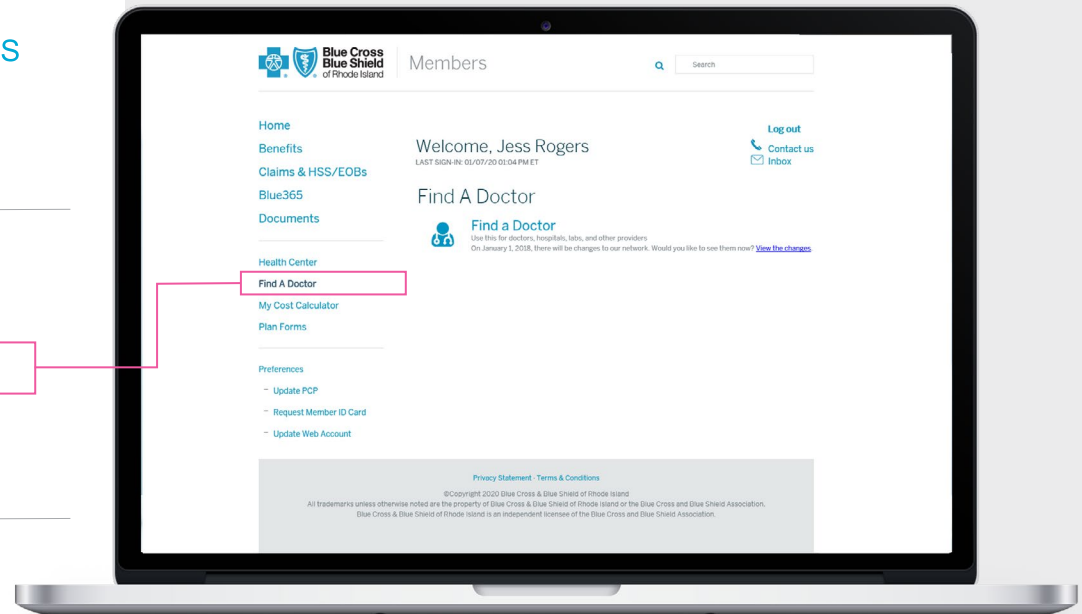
S

Blue Cross Blue Shield of Rhode Island

Members

Search

Home
Benefits
Claims & HSS/EOBs
Blue365
Documents

Health Center
Find A Doctor
My Cost Calculator
Plan Forms

Preferences
– Update PCP
– Request Member ID Card
– Update Web Account

Welcome, Jess Rogers
LAST SIGN-IN: 01/07/20 01:04 PM ET

Log out
Contact us
Inbox

Find A Doctor

Find a Doctor
Use this for doctors, hospitals, labs, and other providers
On January 1, 2018, there will be changes to our network. Would you like to see them now? View the changes.

Privacy Statement · Terms & Conditions

©Copyright 2020 Blue Cross & Blue Shield of Rhode Island
All trademarks unless otherwise noted are the property of Blue Cross & Blue Shield of Rhode Island or the Blue Cross and Blue Shield Association.
Blue Cross & Blue Shield of Rhode Island is an independent licensee of the Blue Cross and Blue Shield Association.